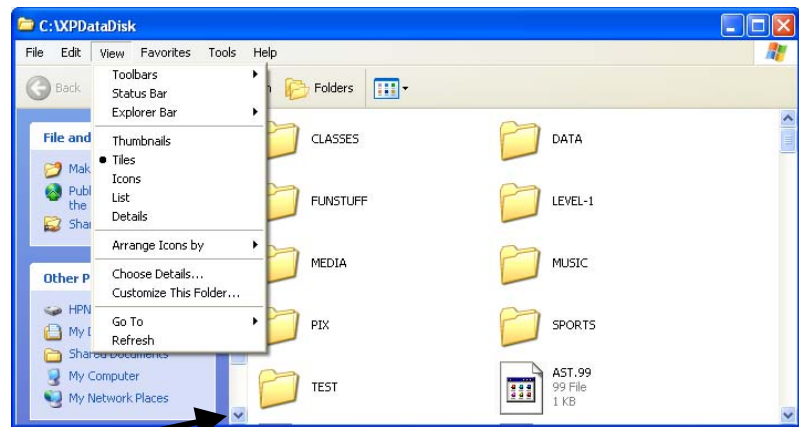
C:\XPDataDisk

File Edit View Favorites Tools Help

Back

Toolbars
Status Bar
Explorer Bar

Thumbnails
• Tiles
Icons
List
Details

Arrange Icons by

Choose Details...
Customize This Folder...

Go To
Refresh

Folders

File and

Mak
Publ
the
Sha

Other P

HPN
My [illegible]
Shared Documents
My Computer
My Network Places

CLASSES
DATA
FUNSTUFF
LEVEL-1
MEDIA
MUSIC
PIX
SPORTS
TEST
AST.99
99 File
1 KB